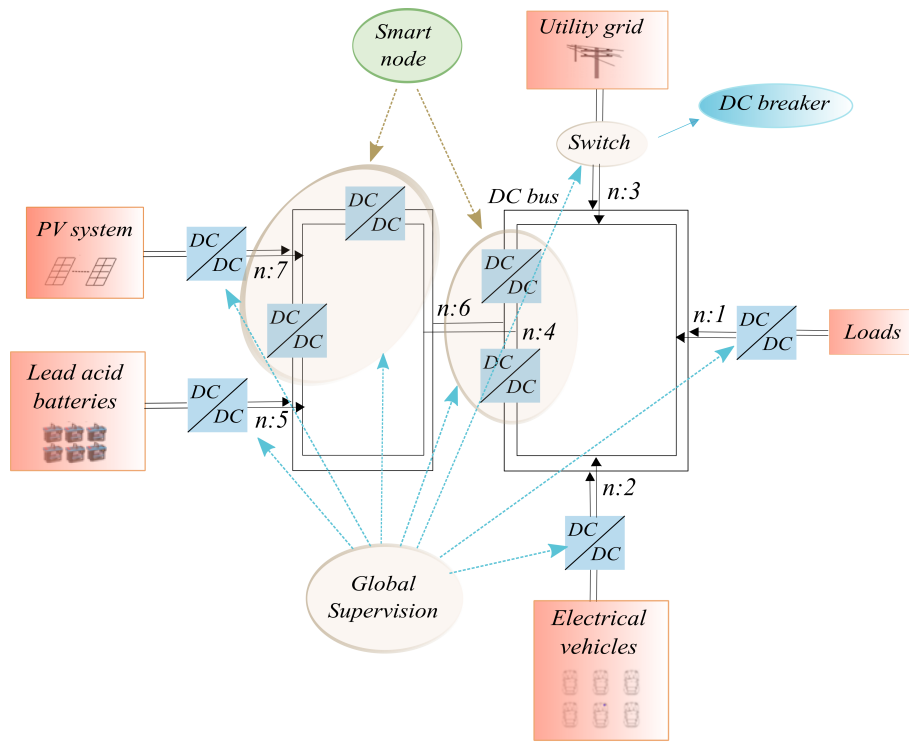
Smart node

Utility grid

DC breaker

Switch

n:3

DC bus

PV system

DC DC

n:7

DC DC

DC DC

n:6

DC DC

n:4

DC DC

n:1

DC DC

Loads

Lead acid batteries

DC DC

n:5

n:2

DC DC

Global Supervision

Electrical vehicles